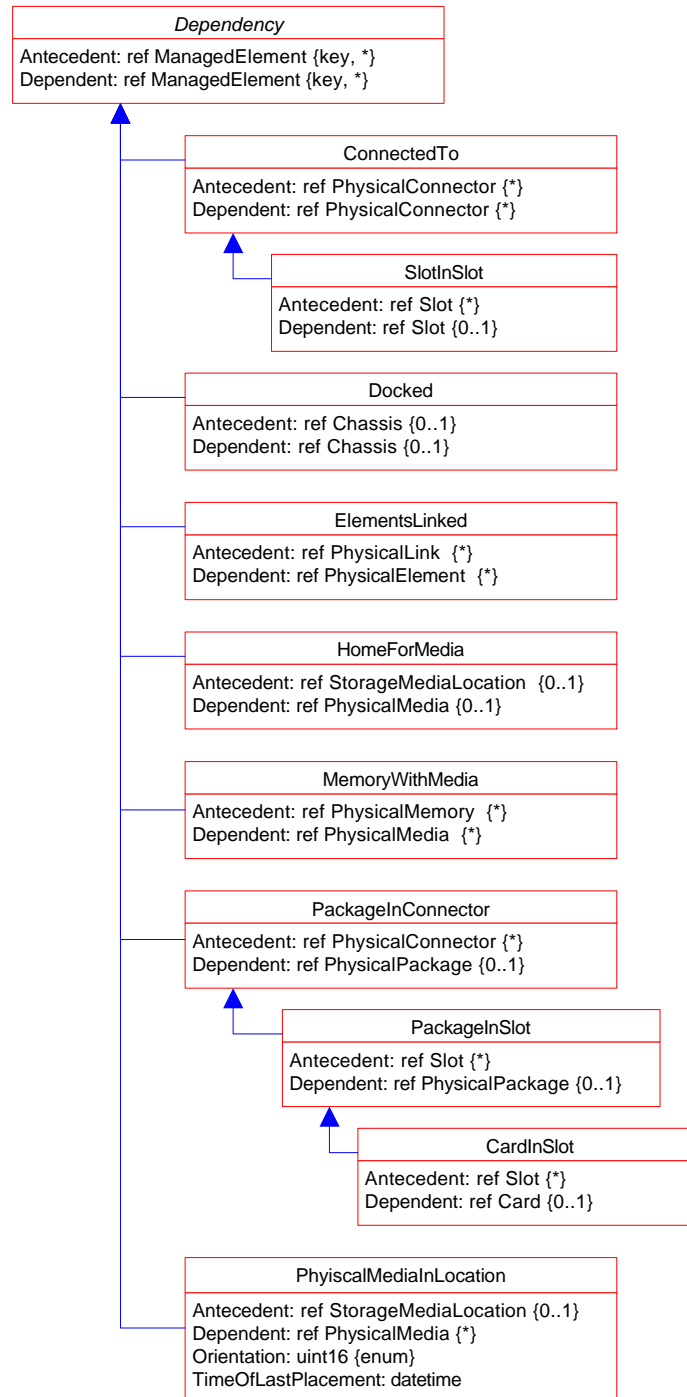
Dependency

Antecedent: ref ManagedElement {key, *}
Dependent: ref ManagedElement {key, *}

ConnectedTo

Antecedent: ref PhysicalConnector {*}
Dependent: ref PhysicalConnector {*}

SlotInSlot

Antecedent: ref Slot {*}
Dependent: ref Slot {0..1}

Docked

Antecedent: ref Chassis {0..1}
Dependent: ref Chassis {0..1}

ElementsLinked

Antecedent: ref PhysicalLink {*}
Dependent: ref PhysicalElement {*}

HomeForMedia

Antecedent: ref StorageMediaLocation {0..1}
Dependent: ref PhysicalMedia {0..1}

MemoryWithMedia

Antecedent: ref PhysicalMemory {*}
Dependent: ref PhysicalMedia {*}

PackageInConnector

Antecedent: ref PhysicalConnector {*}
Dependent: ref PhysicalPackage {0..1}

PackageInSlot

Antecedent: ref Slot {*}
Dependent: ref PhysicalPackage {0..1}

CardInSlot

Antecedent: ref Slot {*}
Dependent: ref Card {0..1}

PhyiscalMediaInLocation

Antecedent: ref StorageMediaLocation {0..1}
Dependent: ref PhysicalMedia {*}
Orientation: uint16 {enum}
TimeOfLastPlacement: datetime